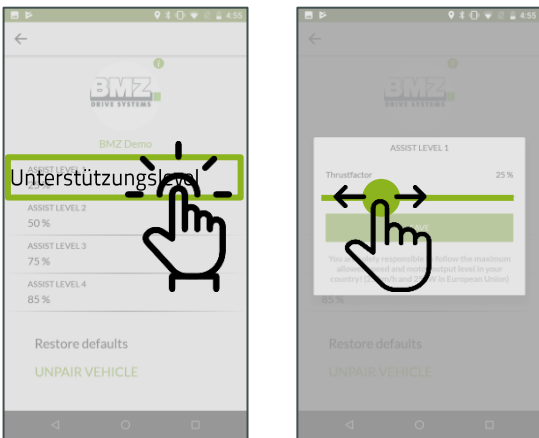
4:55

BMZ DRIVE SYSTEMS

BMZ Demo

ASSIST LEVEL 1

Unterstützungslevel

ASSIST LEVEL 2
50 %

ASSIST LEVEL 3
75 %

ASSIST LEVEL 4
85 %

Restore defaults

UNPAIR VEHICLE

4:55

BMZ DRIVE SYSTEMS

ASSIST LEVEL 1

Thrustfactor 25 %

You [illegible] responsible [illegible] follow the maximum allowed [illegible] and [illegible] output level in your country! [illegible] in European Union)

85 %

Restore defaults

UNPAIR VEHICLE